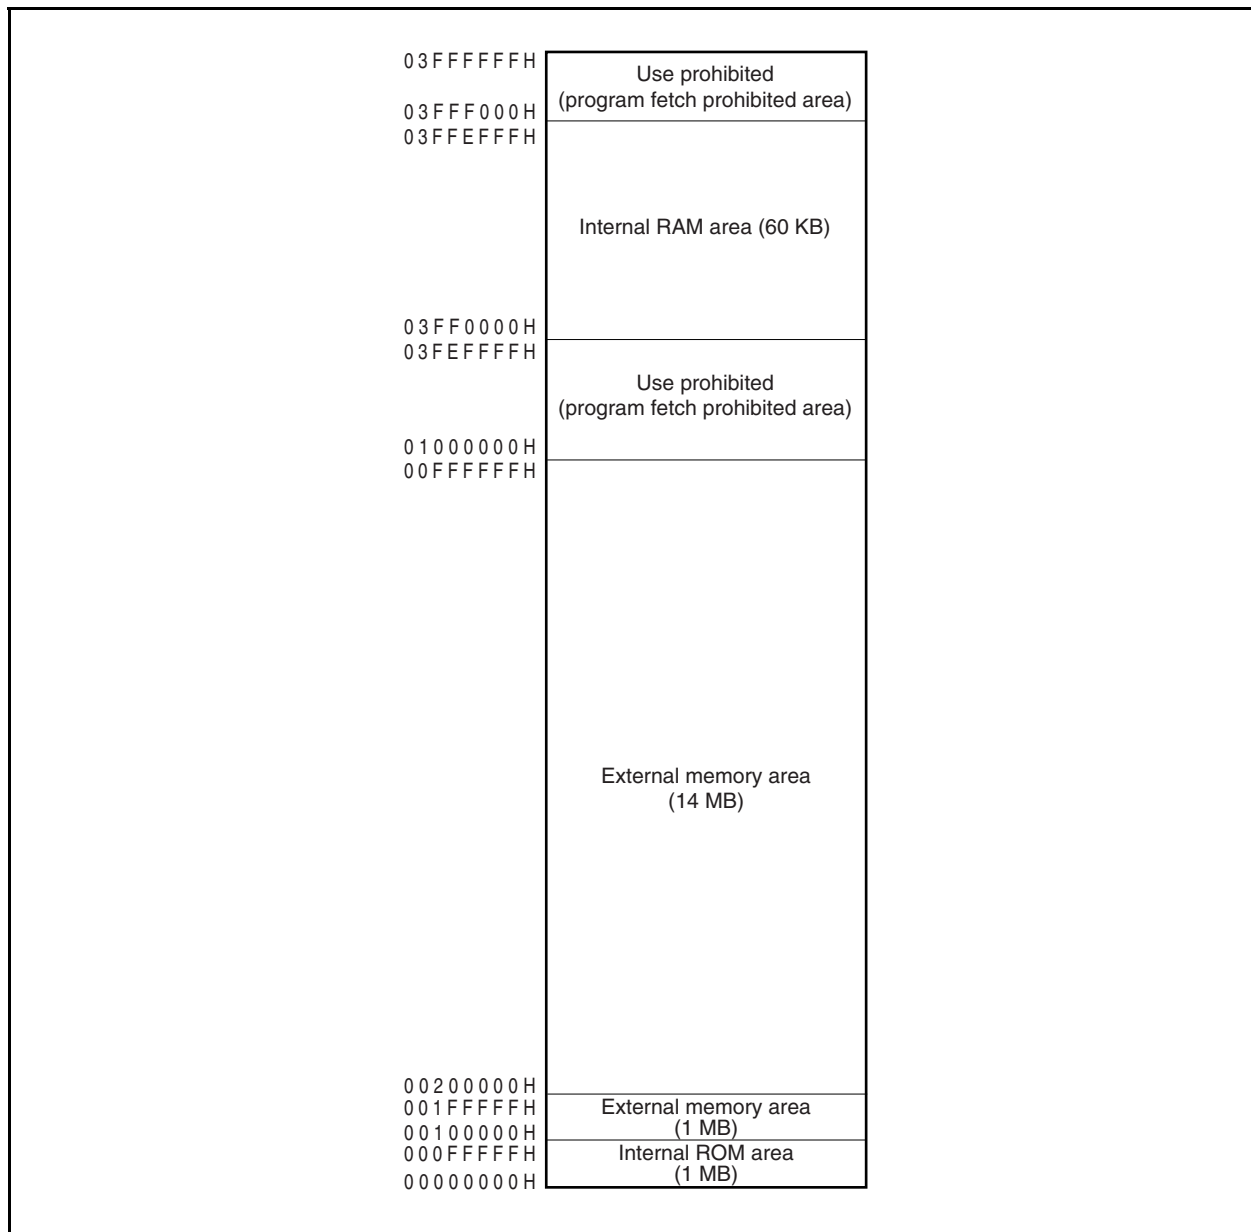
03FFFFFFH
Use prohibited
(program fetch prohibited area)
03FFF000H
03FFEFFFH
Internal RAM area (60 KB)
03FF0000H
03FEFFFFH
Use prohibited
(program fetch prohibited area)
01000000H
00FFFFFFH
External memory area
(14 MB)
00200000H
001FFFFFH
External memory area
(1 MB)
00100000H
000FFFFFH
Internal ROM area
(1 MB)
00000000H